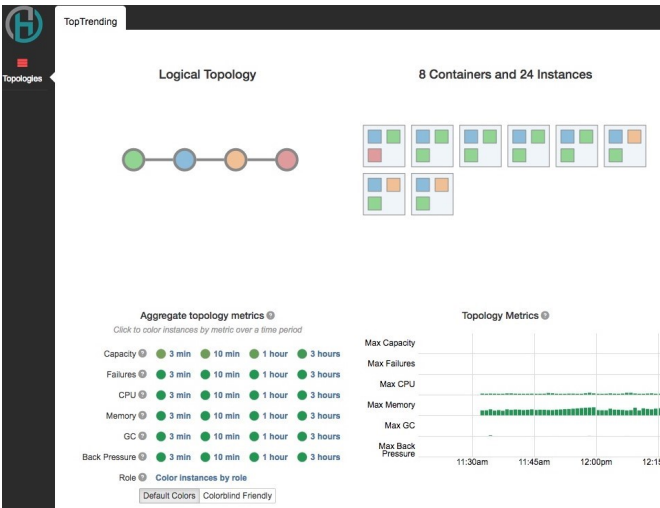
Topologies

TopTrending

Logical Topology

8 Containers and 24 Instances

Aggregate topology metrics ?

Click to color instances by metric over a time period

| | | | | |
|---|---|---|---|---|
| Capacity ? | 3 min | 10 min | 1 hour | 3 hours |
| Failures ? | 3 min | 10 min | 1 hour | 3 hours |
| CPU ? | 3 min | 10 min | 1 hour | 3 hours |
| Memory ? | 3 min | 10 min | 1 hour | 3 hours |
| GC ? | 3 min | 10 min | 1 hour | 3 hours |
| Back Pressure ? | 3 min | 10 min | 1 hour | 3 hours |

Role ? Color instances by role

Default Colors Colorblind Friendly

Topology Metrics ?

Max Capacity

Max Failures

Max CPU

Max Memory

Max GC

Max Back Pressure

11:30am 11:45am 12:00pm 12:1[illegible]